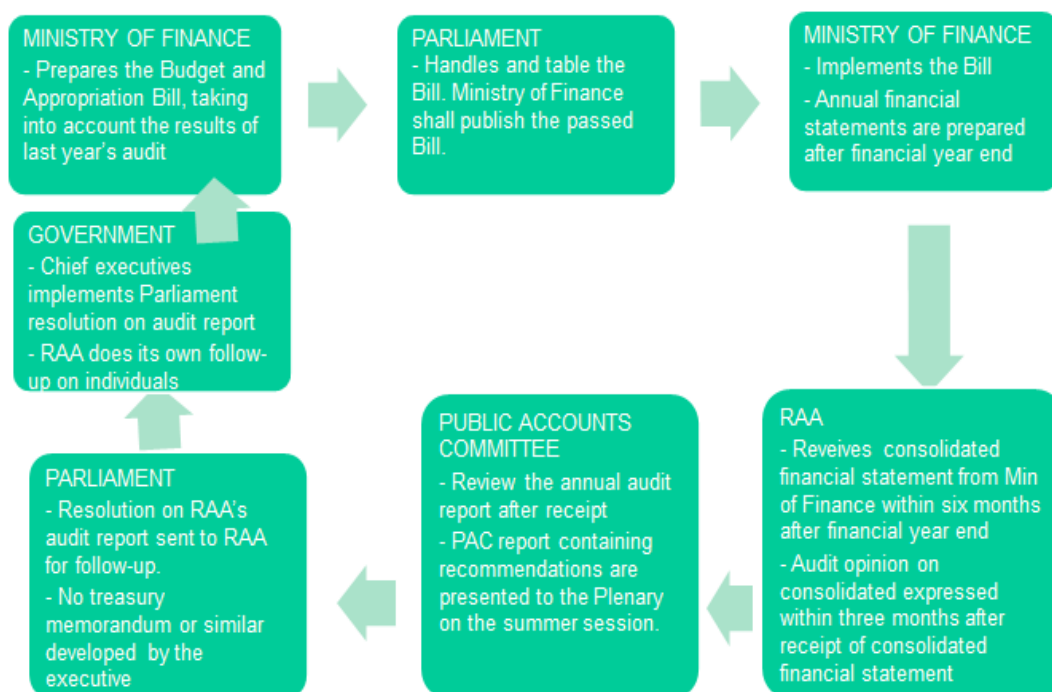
MINISTRY OF FINANCE
- Prepares the Budget and Appropriation Bill, taking into account the results of last year's audit

PARLIAMENT
- Handles and table the Bill. Ministry of Finance shall publish the passed Bill.

MINISTRY OF FINANCE
- Implements the Bill
- Annual financial statements are prepared after financial year end

RAA
- Reveives consolidated financial statement from Min of Finance within six months after financial year end
- Audit opinion on consolidated expressed within three months after receipt of consolidated financial statement

PUBLIC ACCOUNTS COMMITTEE
- Review the annual audit report after receipt
- PAC report containing recommendations are presented to the Plenary on the summer session.

PARLIAMENT
- Resolution on RAA's audit report sent to RAA for follow-up.
- No treasury memorandum or similar developed by the executive

GOVERNMENT
- Chief executives implements Parliament resolution on audit report
- RAA does its own follow-up on individuals